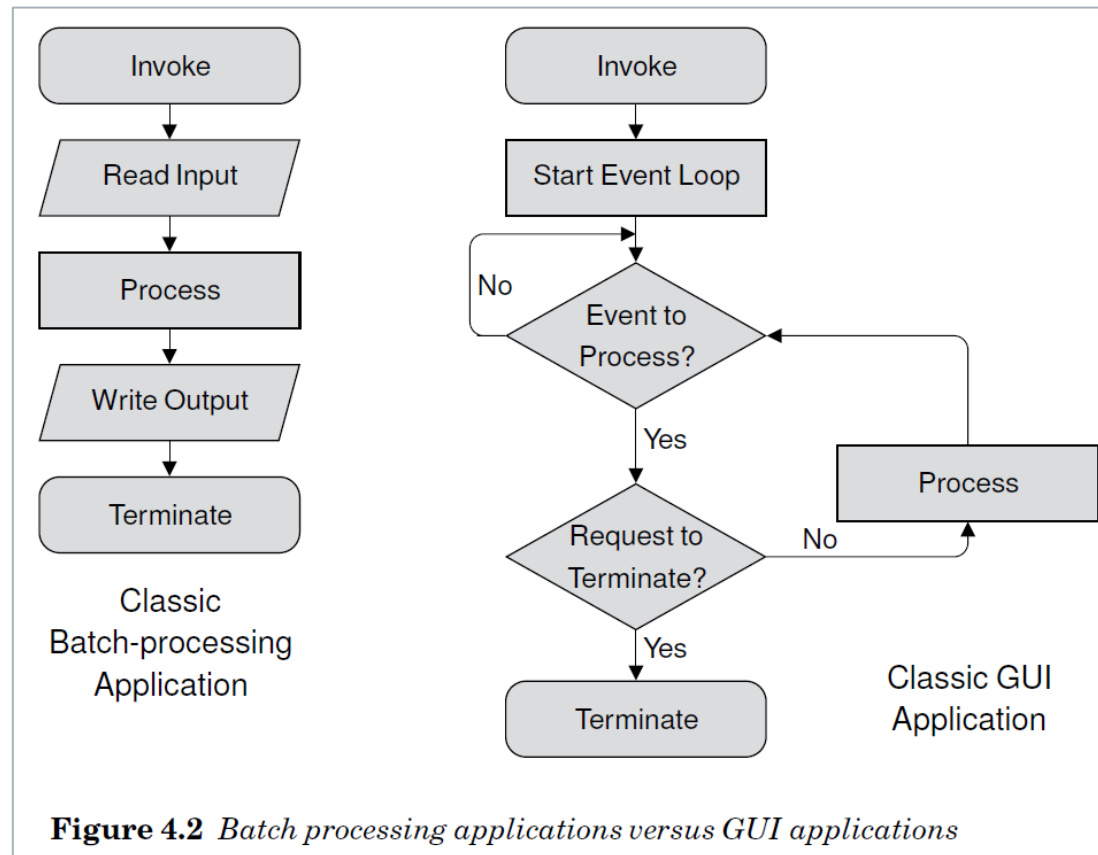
Invoke

Read Input

Process

Write Output

Terminate

Classic Batch-processing Application

Invoke

Start Event Loop

No

Event to Process?

Yes

Process

Request to Terminate?

No

Yes

Terminate

Classic GUI Application

**Figure 4.2** *Batch processing applications versus GUI applications*